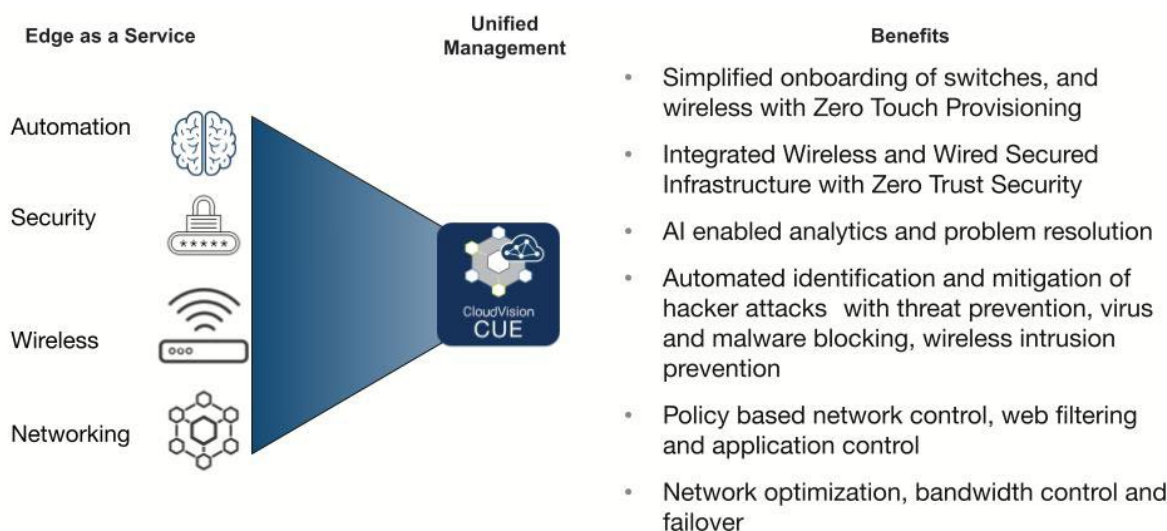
Edge as a Service

Automation

Security

*****

Wireless

Networking

Unified Management

CloudVision CUE

Benefits

- Simplified onboarding of switches, and wireless with Zero Touch Provisioning
- Integrated Wireless and Wired Secured Infrastructure with Zero Trust Security
- AI enabled analytics and problem resolution
- Automated identification and mitigation of hacker attacks with threat prevention, virus and malware blocking, wireless intrusion prevention
- Policy based network control, web filtering and application control
- Network optimization, bandwidth control and failover